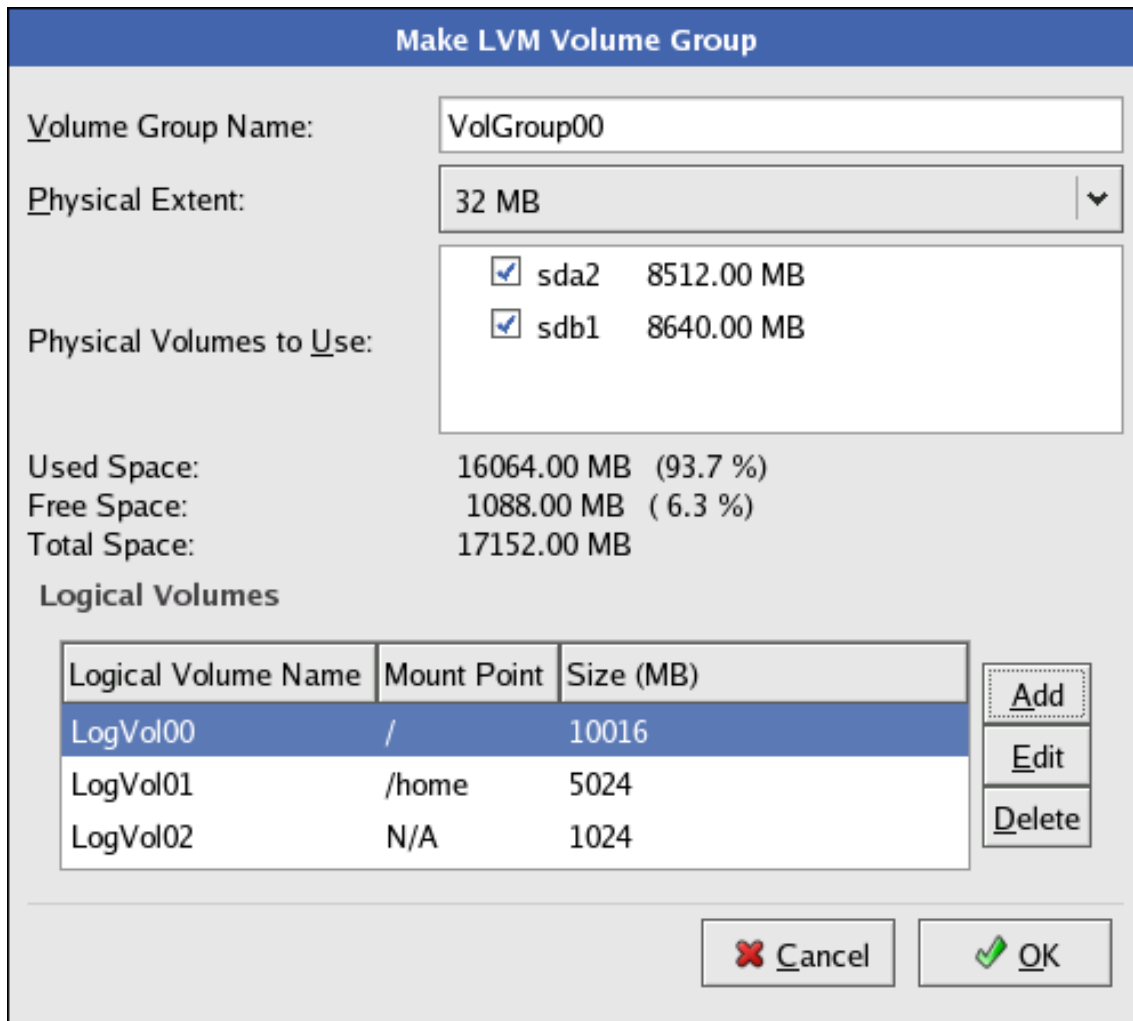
Make LVM Volume Group

Volume Group Name: VolGroup00

Physical Extent: 32 MB

Physical Volumes to Use:
sda2 8512.00 MB
sdb1 8640.00 MB

Used Space: 16064.00 MB (93.7 %)
Free Space: 1088.00 MB ( 6.3 %)
Total Space: 17152.00 MB

Logical Volumes

| Logical Volume Name | Mount Point | Size (MB) |
|---|---|---|
| LogVol00 | / | 10016 |
| LogVol01 | /home | 5024 |
| LogVol02 | N/A | 1024 |

Add
Edit
Delete

Cancel
OK